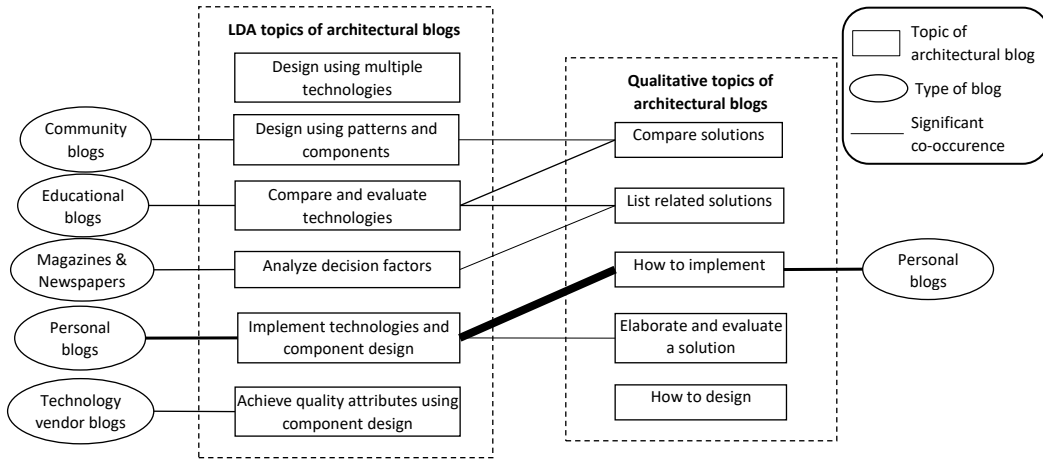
LDA topics of architectural blogs

Design using multiple technologies

Design using patterns and components

Compare and evaluate technologies

Analyze decision factors

Implement technologies and component design

Achieve quality attributes using component design

Community blogs

Educational blogs

Magazines & Newspapers

Personal blogs

Technology vendor blogs

Qualitative topics of architectural blogs

Compare solutions

List related solutions

How to implement

Elaborate and evaluate a solution

How to design

Personal blogs

Topic of architectural blog

Type of blog

Significant co-occurence